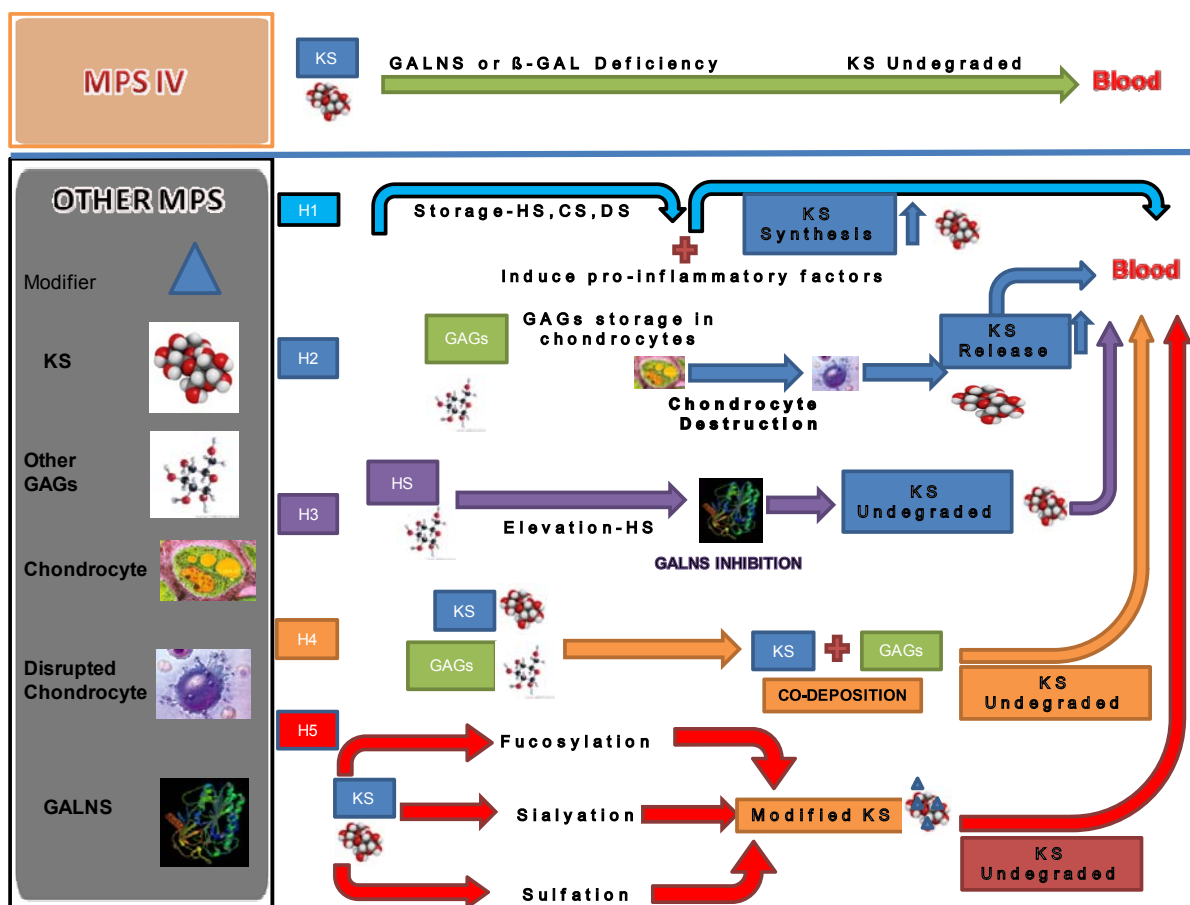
MPS IV

KS

GALNS or ß-GAL Deficiency

KS Undegraded

Blood

OTHER MPS

Modifier

KS

Other GAGs

Chondrocyte

Disrupted Chondrocyte

GALNS

H1

Storage-HS,CS,DS

KS Synthesis

Induce pro-inflammatory factors

Blood

H2

GAGs

GAGs storage in chondrocytes

Chondrocyte Destruction

KS Release

H3

HS

Elevation-HS

GALNS INHIBITION

KS Undegraded

H4

KS

GAGs

KS

GAGs

CO-DEPOSITION

KS Undegraded

H5

Fucosylation

KS

Sialyation

Modified KS

Sulfation

KS Undegraded